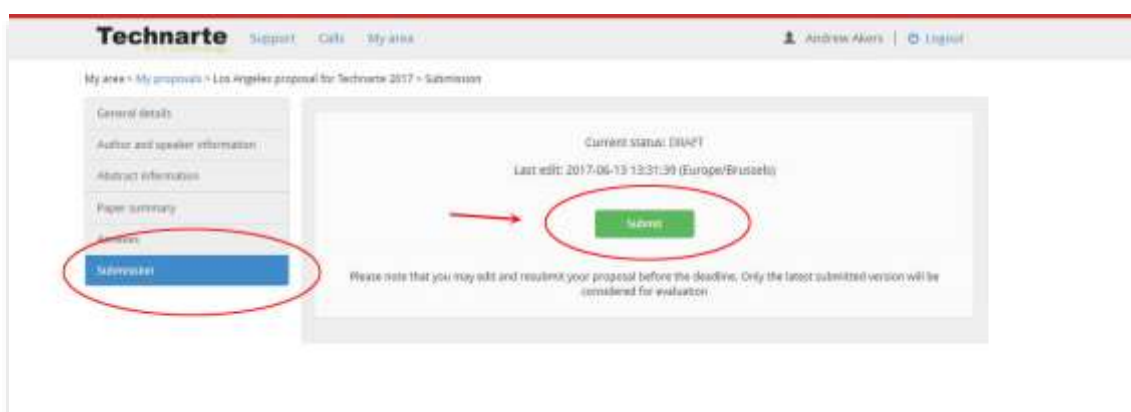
Technarte Support Calls My area

Andrew Akers | Logout

My area > My proposals > Los Angeles proposal for Technarte 2017 > Submission

General details

Author and speaker information

Abstract information

Paper summary

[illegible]

Submission

Current status: DRAFT

Last edit: 2017-06-13 13:31:39 (Europe/Brussels)

Submit

Please note that you may edit and resubmit your proposal before the deadline. Only the latest submitted version will be considered for evaluation